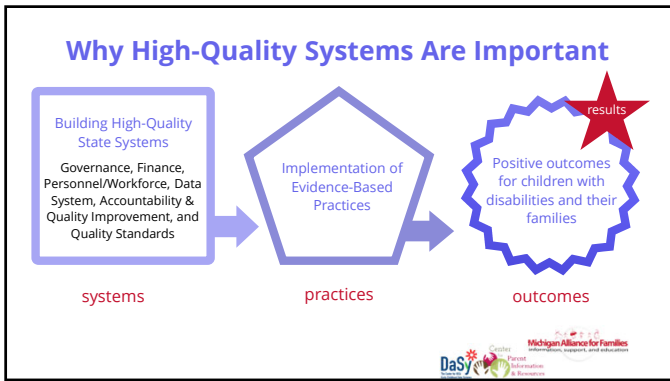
Why High-Quality Systems Are Important

Building High-Quality State Systems

Governance, Finance, Personnel/Workforce, Data System, Accountability & Quality Improvement, and Quality Standards

systems

Implementation of Evidence-Based Practices

practices

results

Positive outcomes for children with disabilities and their families

outcomes

DaSy

Center Parent Information & Resources

Michigan Alliance for Families
information, support, and education